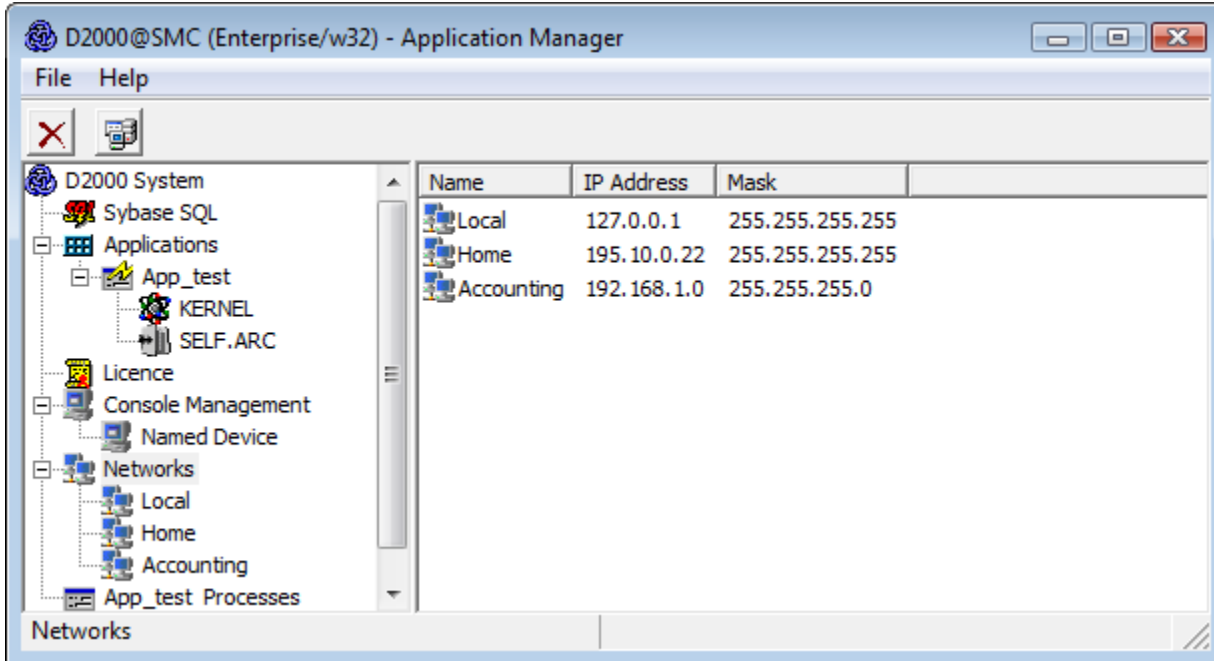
D2000@SMC (Enterprise/w32) - Application Manager

File Help

D2000 System
Sybase SQL
Applications
App_test
KERNEL
SELF.ARC
Licence
Console Management
Named Device
Networks
Local
Home
Accounting
App_test Processes

| Name | IP Address | Mask |
|---|---|---|
| Local | 127.0.0.1 | 255.255.255.255 |
| Home | 195.10.0.22 | 255.255.255.255 |
| Accounting | 192.168.1.0 | 255.255.255.0 |

Networks